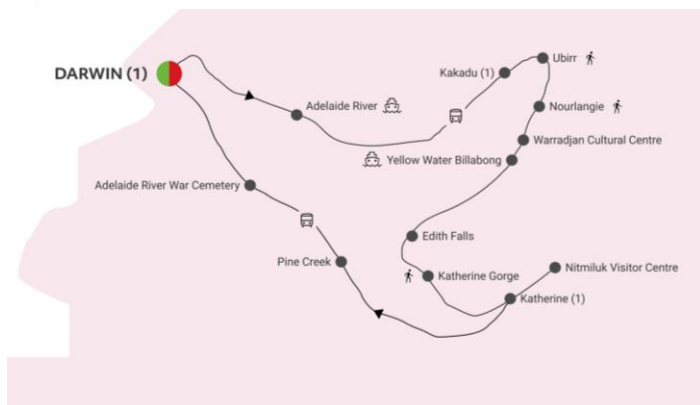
DARWIN (1)

Adelaide River

Kakadu (1)

Ubirr

Nourlangie

Warradjan Cultural Centre

Yellow Water Billabong

Adelaide River War Cemetery

Edith Falls

Pine Creek

Katherine Gorge

Nitmiluk Visitor Centre

Katherine (1)